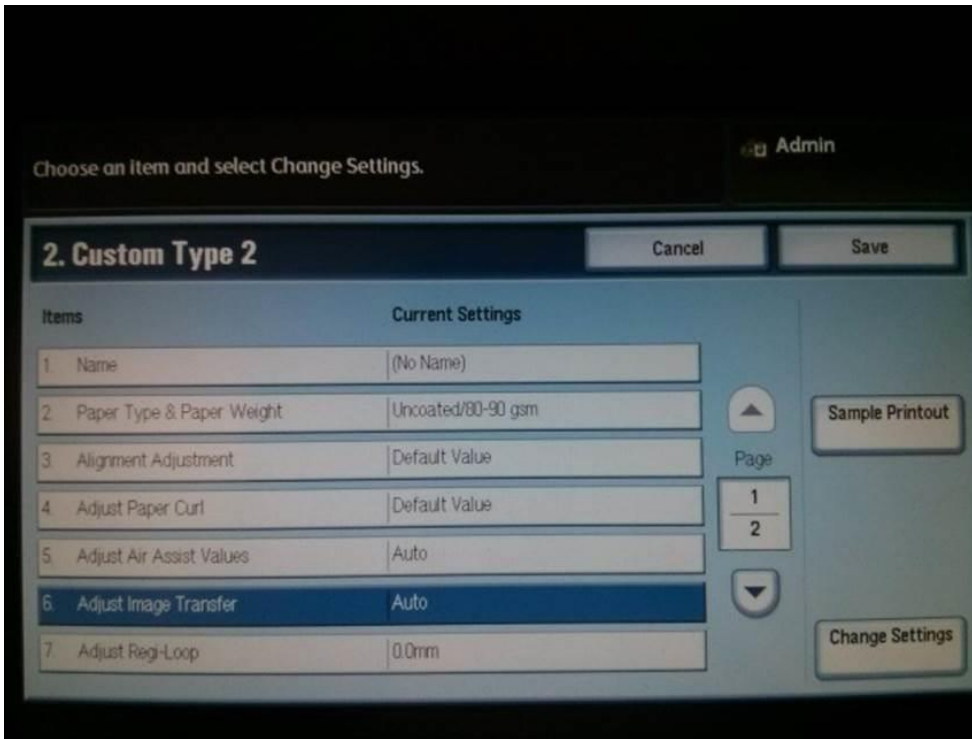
Choose an item and select Change Settings.

Admin

2. Custom Type 2

Cancel

Save

| Items | Current Settings |
|---|---|
| 1. Name | (No Name) |
| 2. Paper Type & Paper Weight | Uncoated/80-90 gsm |
| 3. Alignment Adjustment | Default Value |
| 4. Adjust Paper Curl | Default Value |
| 5. Adjust Air Assist Values | Auto |
| 6. Adjust Image Transfer | Auto |
| 7. Adjust Regi-Loop | 0.0mm |

Page
$\frac{1}{2}$

Sample Printout

Change Settings